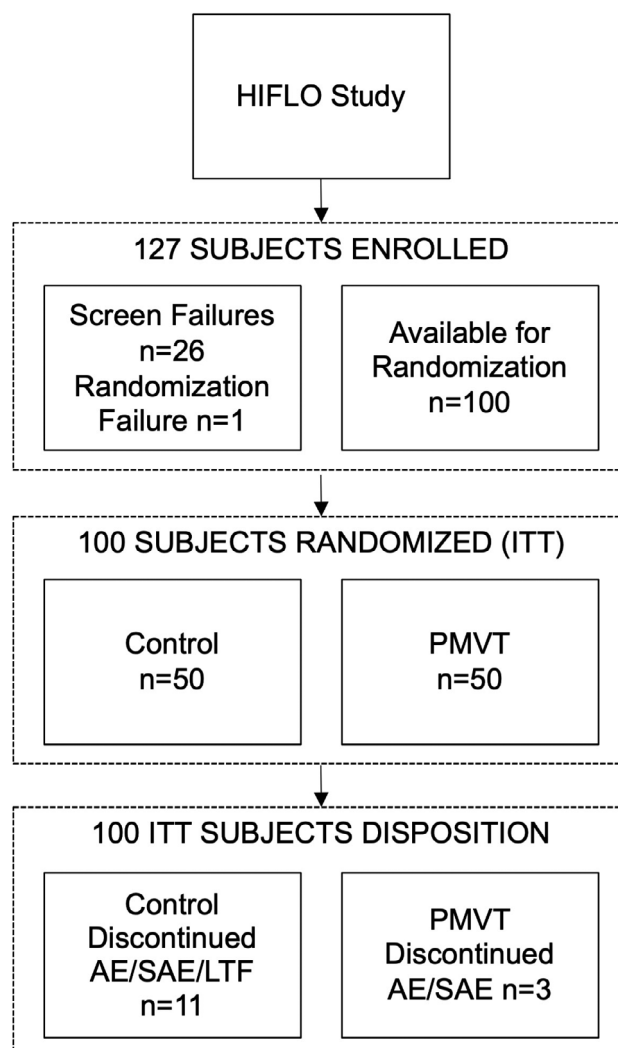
HIFLO Study

127 SUBJECTS ENROLLED

Screen Failures n=26 Randomization Failure n=1

Available for Randomization n=100

100 SUBJECTS RANDOMIZED (ITT)

Control n=50

PMVT n=50

100 ITT SUBJECTS DISPOSITION

Control Discontinued AE/SAE/LTF n=11

PMVT Discontinued AE/SAE n=3